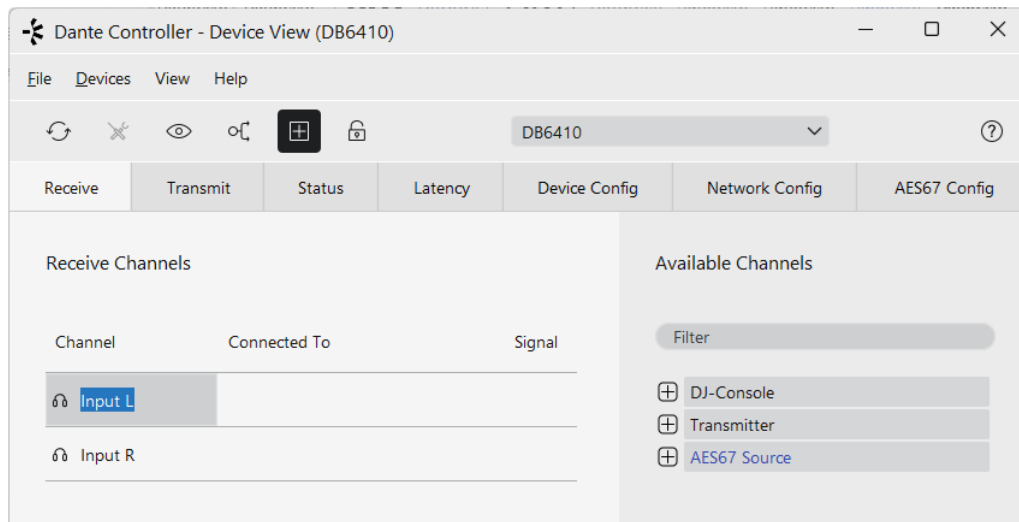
Dante Controller - Device View (DB6410)

File Devices View Help

DB6410

Receive | Transmit | Status | Latency | Device Config | Network Config | AES67 Config

Receive Channels

| Channel | Connected To | Signal |
|---|---|---|
| Input L | | |
| Input R | | |

Available Channels

Filter

DJ-Console
Transmitter
AES67 Source